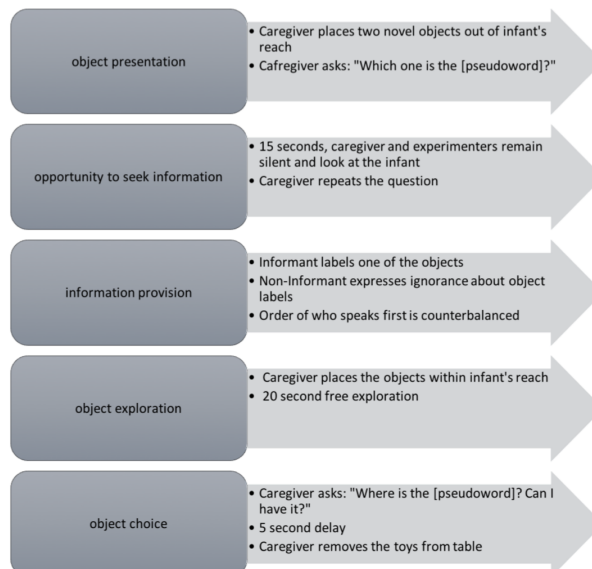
object presentation

- Caregiver places two novel objects out of infant's reach
- Cafregiver asks: "Which one is the [pseudoword]?"

opportunity to seek information

- 15 seconds, caregiver and experimenters remain silent and look at the infant
- Caregiver repeats the question

information provision

- Informant labels one of the objects
- Non-Informant expresses ignorance about object labels
- Order of who speaks first is counterbalanced

object exploration

- Caregiver places the objects within infant's reach
- 20 second free exploration

object choice

- Caregiver asks: "Where is the [pseudoword]? Can I have it?"
- 5 second delay
- Caregiver removes the toys from table